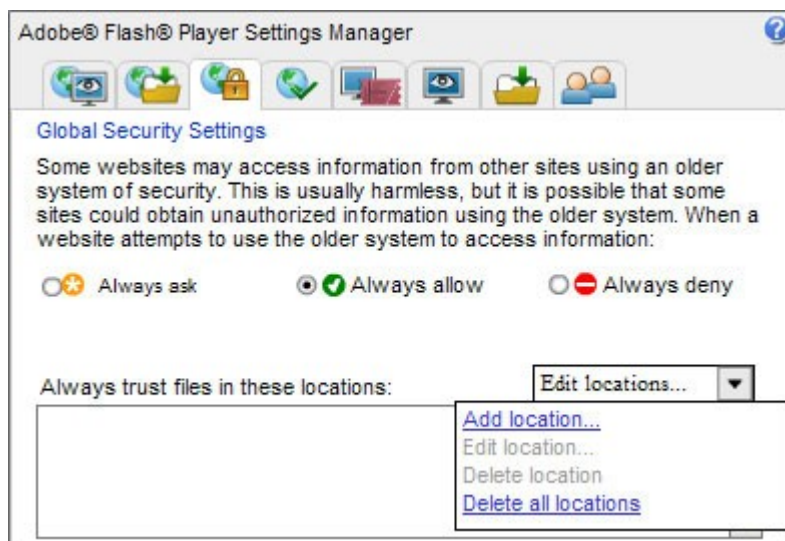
Adobe® Flash® Player Settings Manager

Global Security Settings

Some websites may access information from other sites using an older system of security. This is usually harmless, but it is possible that some sites could obtain unauthorized information using the older system. When a website attempts to use the older system to access information:

Always ask

Always allow

Always deny

Always trust files in these locations:

Edit locations...

Add location...

Edit location...

Delete location

Delete all locations